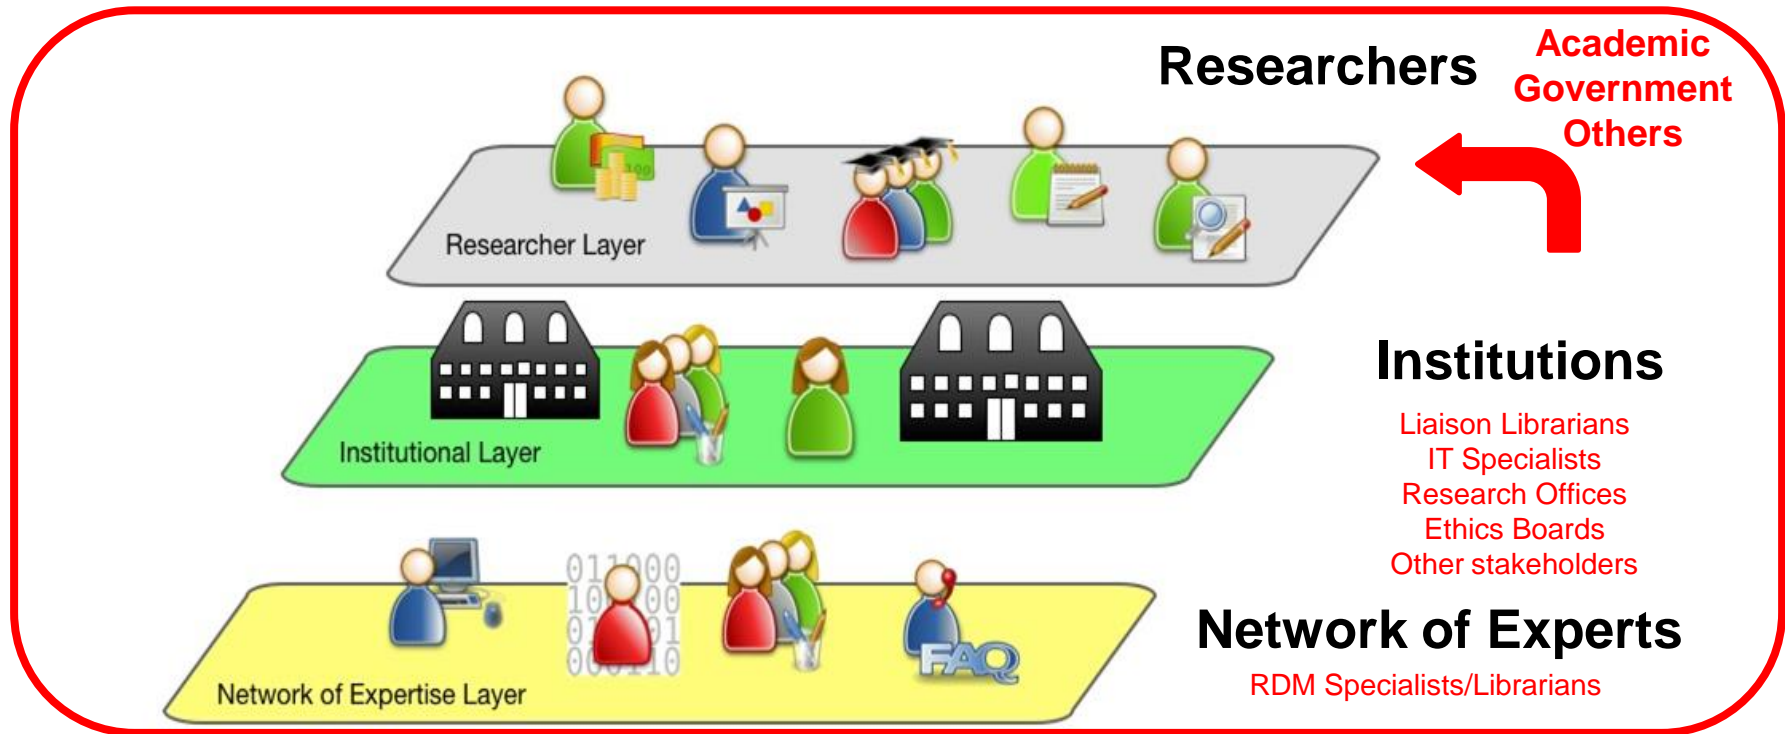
Researchers

Academic
Government
Others

Researcher Layer

Institutional Layer

Institutions

Liaison Librarians
IT Specialists
Research Offices
Ethics Boards
Other stakeholders

Network of Expertise Layer

FAQ

Network of Experts

RDM Specialists/Librarians